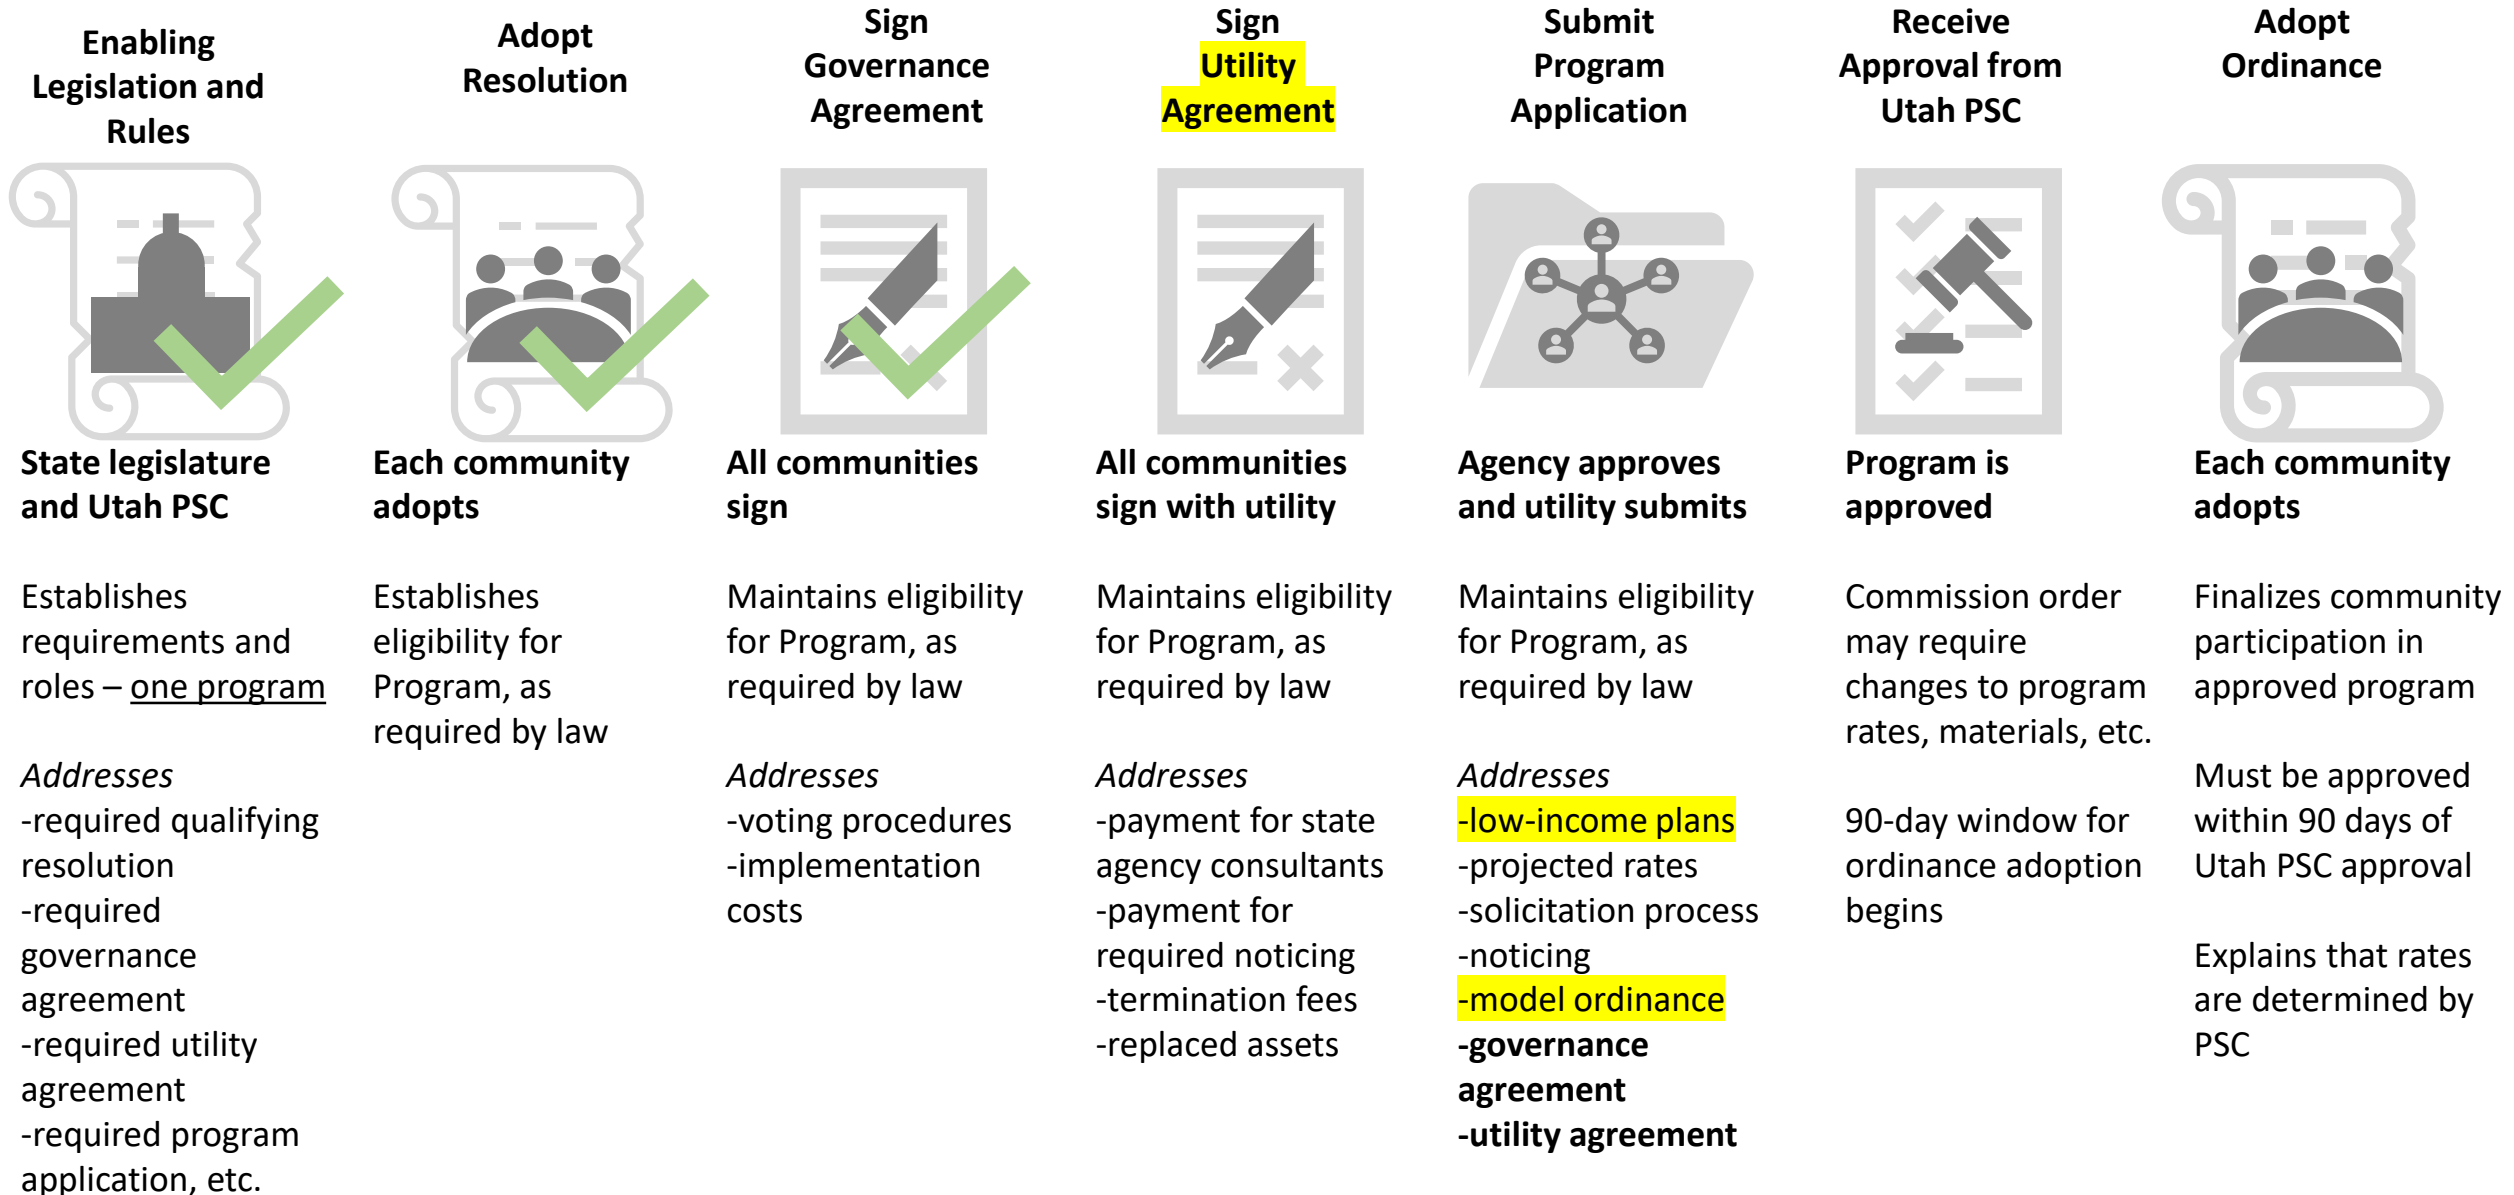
Enabling Legislation and Rules

State legislature and Utah PSC

Establishes requirements and roles – one program

Addresses
-required qualifying resolution
-required governance agreement
-required utility agreement
-required program application, etc.

Adopt Resolution

Each community adopts

Establishes eligibility for Program, as required by law

Sign Governance Agreement

All communities sign

Maintains eligibility for Program, as required by law

Addresses
-voting procedures
-implementation costs

Sign Utility Agreement

All communities sign with utility

Maintains eligibility for Program, as required by law

Addresses
-payment for state agency consultants
-payment for required noticing
-termination fees
-replaced assets

Submit Program Application

Agency approves and utility submits

Maintains eligibility for Program, as required by law

Addresses
-low-income plans
-projected rates
-solicitation process
-noticing
-model ordinance
-governance agreement
-utility agreement

Receive Approval from Utah PSC

Program is approved

Commission order may require changes to program rates, materials, etc.

90-day window for ordinance adoption begins

Adopt Ordinance

Each community adopts

Finalizes community participation in approved program

Must be approved within 90 days of Utah PSC approval

Explains that rates are determined by PSC